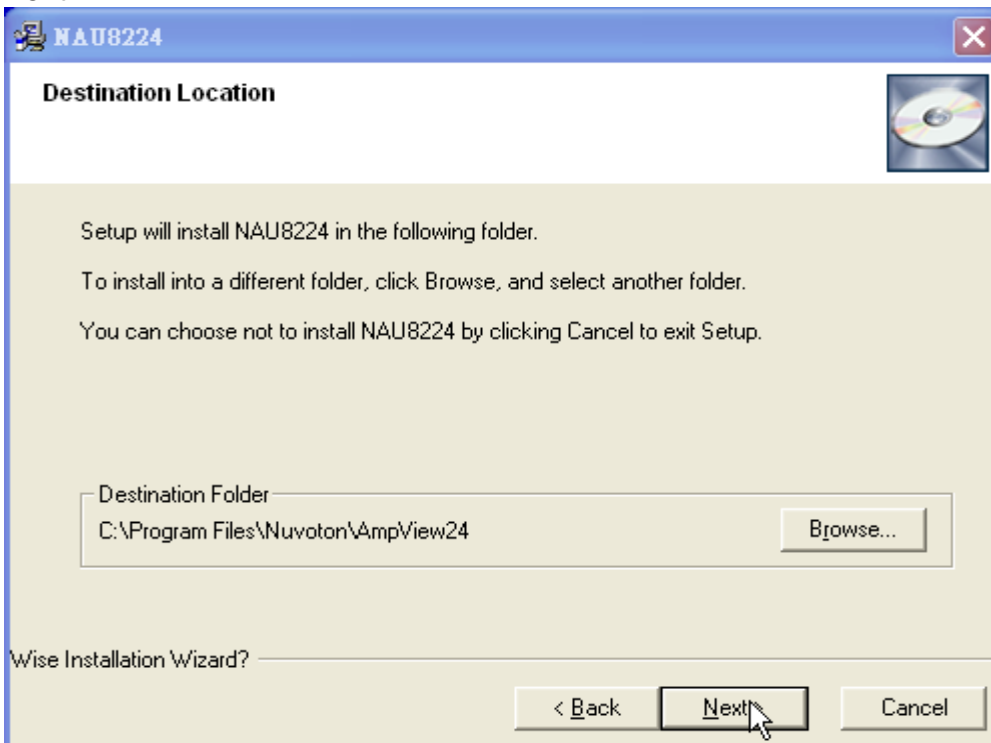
NAU8224

Destination Location

Setup will install NAU8224 in the following folder.

To install into a different folder, click Browse, and select another folder.

You can choose not to install NAU8224 by clicking Cancel to exit Setup.

Destination Folder
C:\Program Files\Nuvoton\AmpView24

Browse...

Wise Installation Wizard?

< Back
Next
Cancel